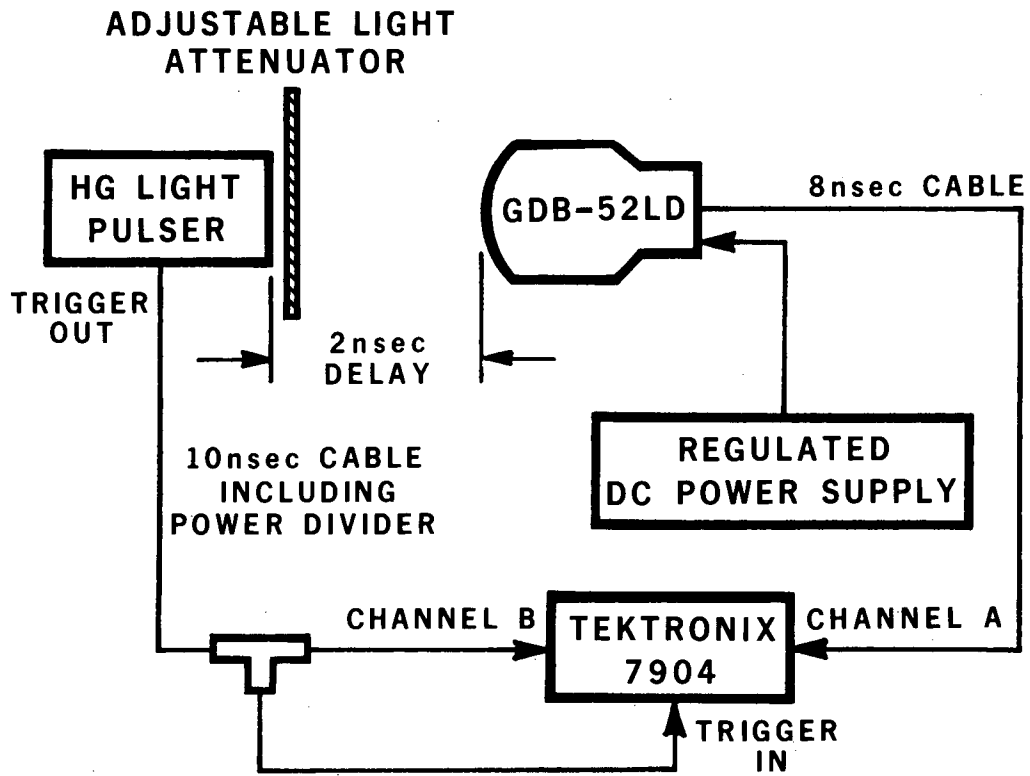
ADJUSTABLE LIGHT ATTENUATOR

HG LIGHT PULSER

GDB-52LD

8nsec CABLE

TRIGGER OUT

2nsec DELAY

10nsec CABLE INCLUDING POWER DIVIDER

REGULATED DC POWER SUPPLY

CHANNEL B

TEKTRONIX 7904

CHANNEL A

TRIGGER IN